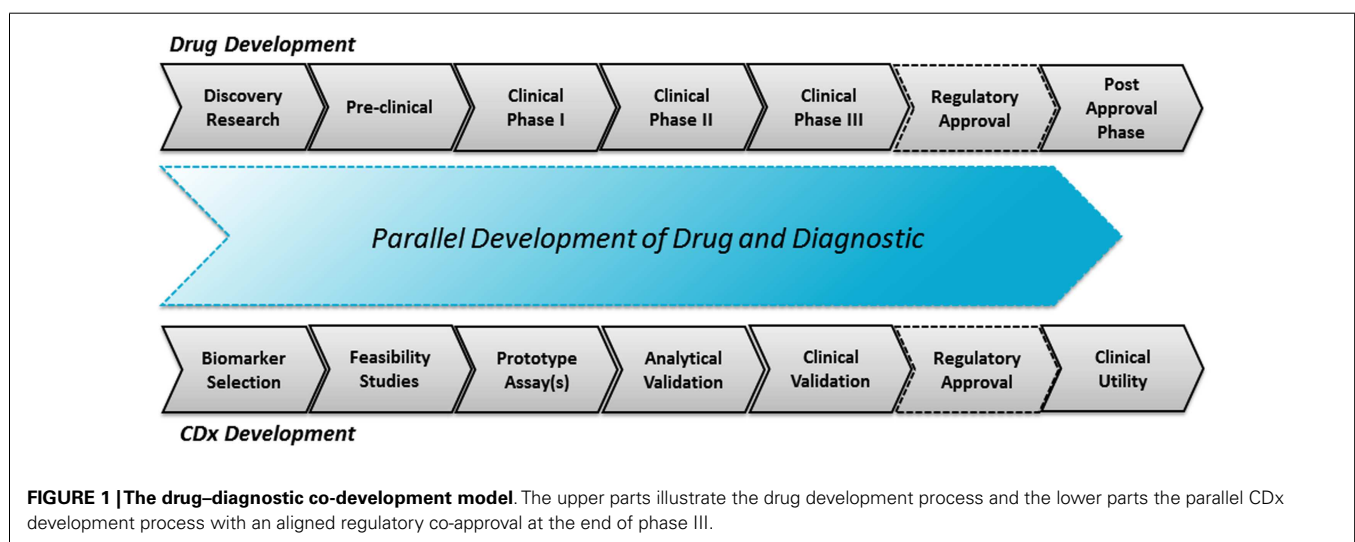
Drug Development

Discovery Research

Pre-clinical

Clinical Phase I

Clinical Phase II

Clinical Phase III

Regulatory Approval

Post Approval Phase

Parallel Development of Drug and Diagnostic

Biomarker Selection

Feasibility Studies

Prototype Assay(s)

Analytical Validation

Clinical Validation

Regulatory Approval

Clinical Utility

CDx Development

FIGURE 1 | The drug–diagnostic co-development model. The upper parts illustrate the drug development process and the lower parts the parallel CDx development process with an aligned regulatory co-approval at the end of phase III.